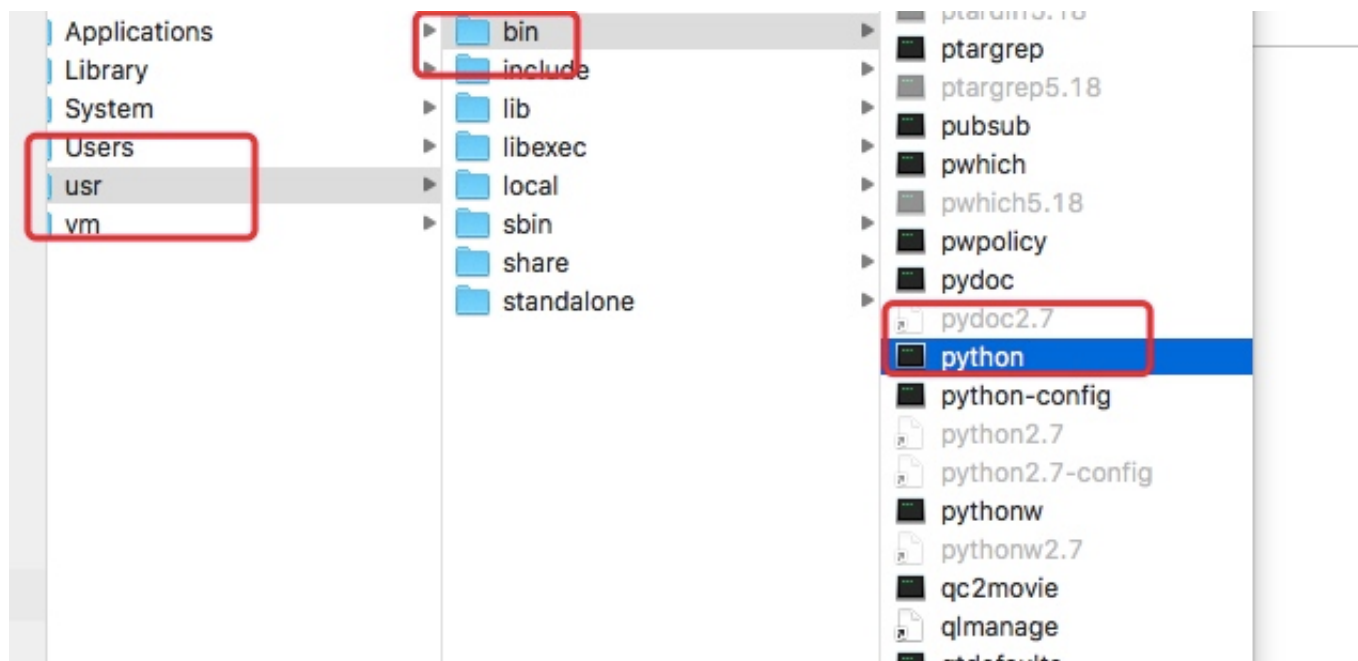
Applications
Library
System
Users
usr
vm

bin
include
lib
libexec
local
sbin
share
standalone

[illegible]
ptargrep
ptargrep5.18
pubsub
pwhich
pwhich5.18
pwpolicy
pydoc
pydoc2.7
python
python-config
python2.7
python2.7-config
pythonw
pythonw2.7
qc2movie
qlmanage
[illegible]